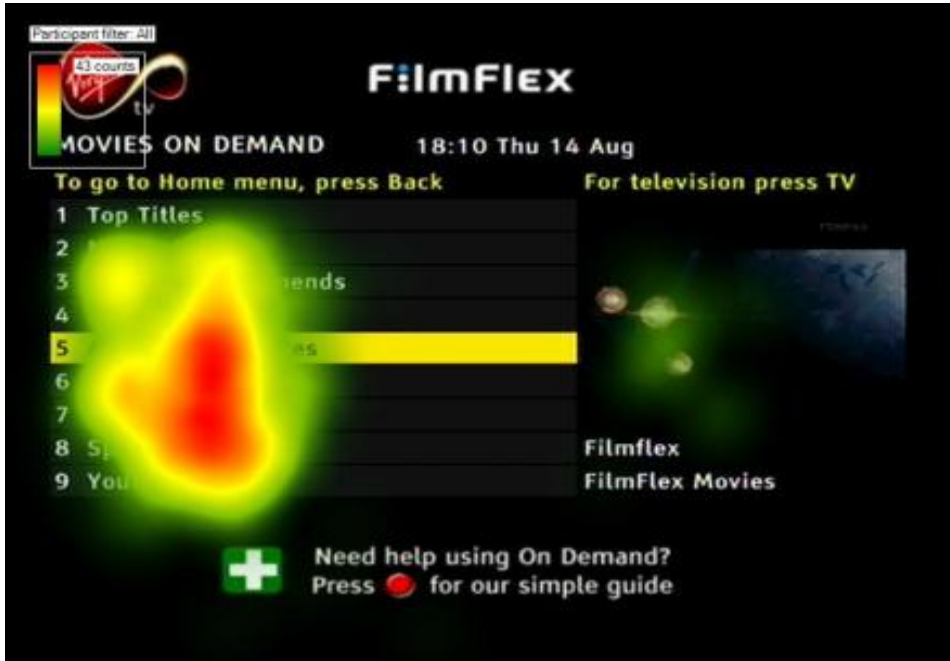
Participant filter: All
43 counts
tv
FilmFlex
MOVIES ON DEMAND 18:10 Thu 14 Aug
To go to Home menu, press Back
For television press TV
1 Top Titles
2 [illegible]
3 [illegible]ends
4
5 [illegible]es
6
7
8 S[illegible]
9 You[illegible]
Filmflex
FilmFlex Movies
Need help using On Demand?
Press for our simple guide